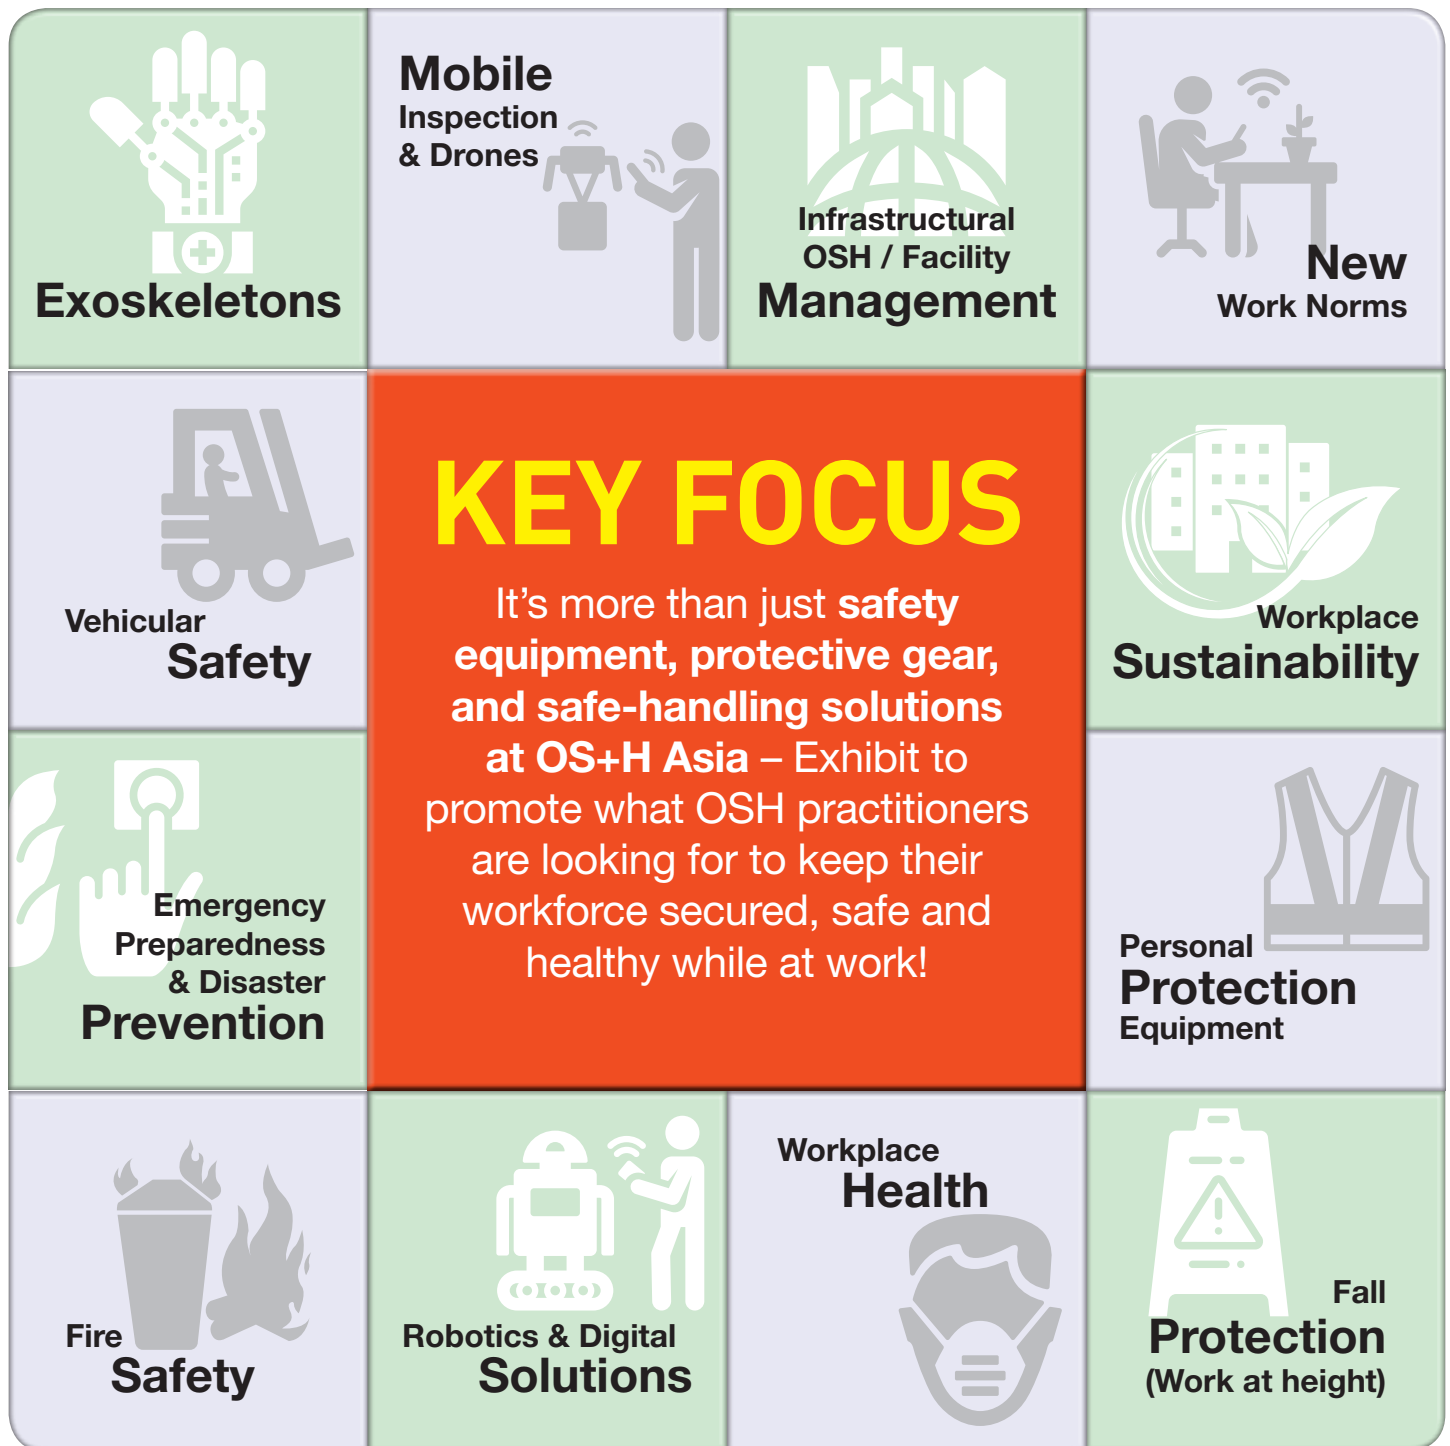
Exoskeletons

Mobile
Inspection
& Drones

Infrastructural
OSH / Facility
Management

New
Work Norms

Vehicular
Safety

KEY FOCUS

It's more than just safety equipment, protective gear, and safe-handling solutions at OS+H Asia – Exhibit to promote what OSH practitioners are looking for to keep their workforce secured, safe and healthy while at work!

Workplace
Sustainability

Emergency
Preparedness
& Disaster
Prevention

Personal
Protection
Equipment

Fire
Safety

Robotics & Digital
Solutions

Workplace
Health

Fall
Protection
(Work at height)